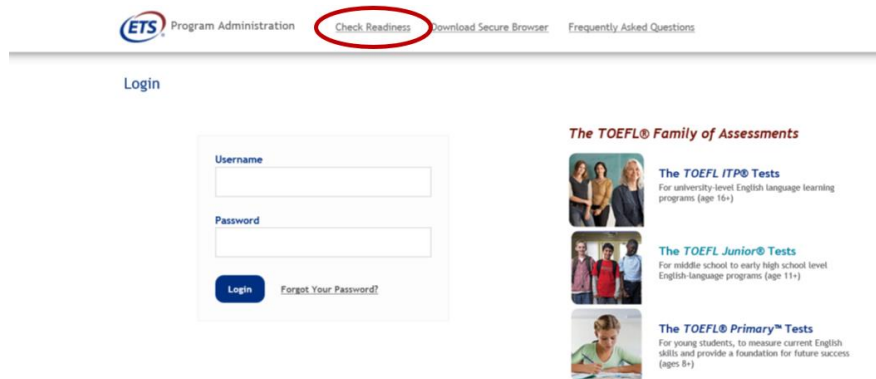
ETS Program Administration Check Readiness Download Secure Browser Frequently Asked Questions

Login

Username

Password

Login Forgot Your Password?

The TOEFL® Family of Assessments

The TOEFL ITP® Tests
For university-level English language learning programs (age 16+)

The TOEFL Junior® Tests
For middle school to early high school level English-language programs (age 11+)

The TOEFL® Primary™ Tests
For young students, to measure current English skills and provide a foundation for future success (ages 8+)